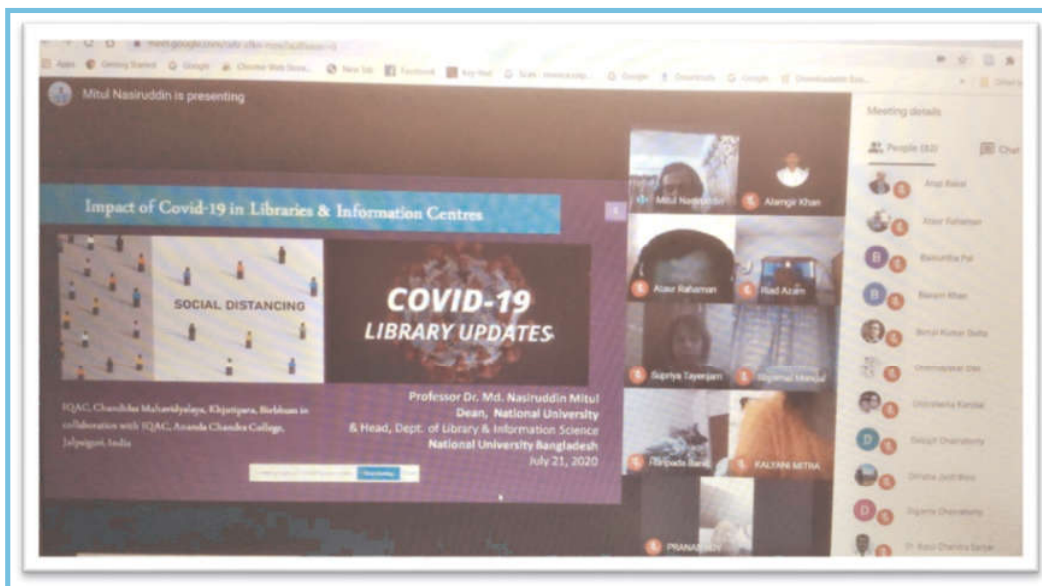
meet.google.com/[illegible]

Apps Getting Started Google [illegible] New Tab Facebook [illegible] Google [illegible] Google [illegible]

Mitul Nasiruddin is presenting

Meeting details

People (82)

Chat

Impact of Covid-19 in Libraries & Information Centres

SOCIAL DISTANCING

COVID-19
LIBRARY UPDATES

IQAC, Chandidas Mahavidyalaya, Khujutipara, Birbhum in collaboration with IQAC, Ananda Chandra College, Jalpaiguri, India

Professor Dr. Md. Nasiruddin Mitul
Dean, National University
& Head, Dept. of Library & Information Science
National University Bangladesh
July 21, 2020

Mitul Nasiruddin
Alamgir Khan
Ataur Rahaman
Riad Azam
Supriya Tayenjam
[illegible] Mandal
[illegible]pada Baral
KALYANI MITRA
PRANAB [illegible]

Anup Baral
Ataur Rahaman
Banashree Pal
Banani Khan
Bimal Kumar Dutta
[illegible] Das
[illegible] Kandar
Debajit Chakraborty
Dhruba Jyoti Bose
Dipanwita Chakraborty
Dr. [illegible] Chandra Sarkar